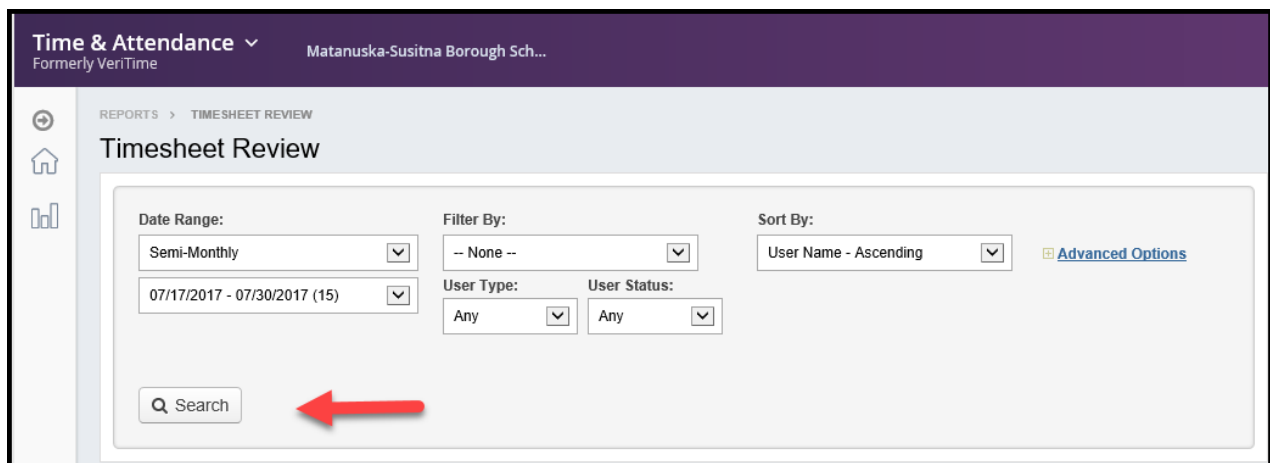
Time & Attendance
Formerly VeriTime

Matanuska-Susitna Borough Sch...

REPORTS > TIMESHEET REVIEW

Timesheet Review

Date Range:
Semi-Monthly
07/17/2017 - 07/30/2017 (15)

Filter By:
-- None --

User Type:
Any

User Status:
Any

Sort By:
User Name - Ascending

Advanced Options

Search